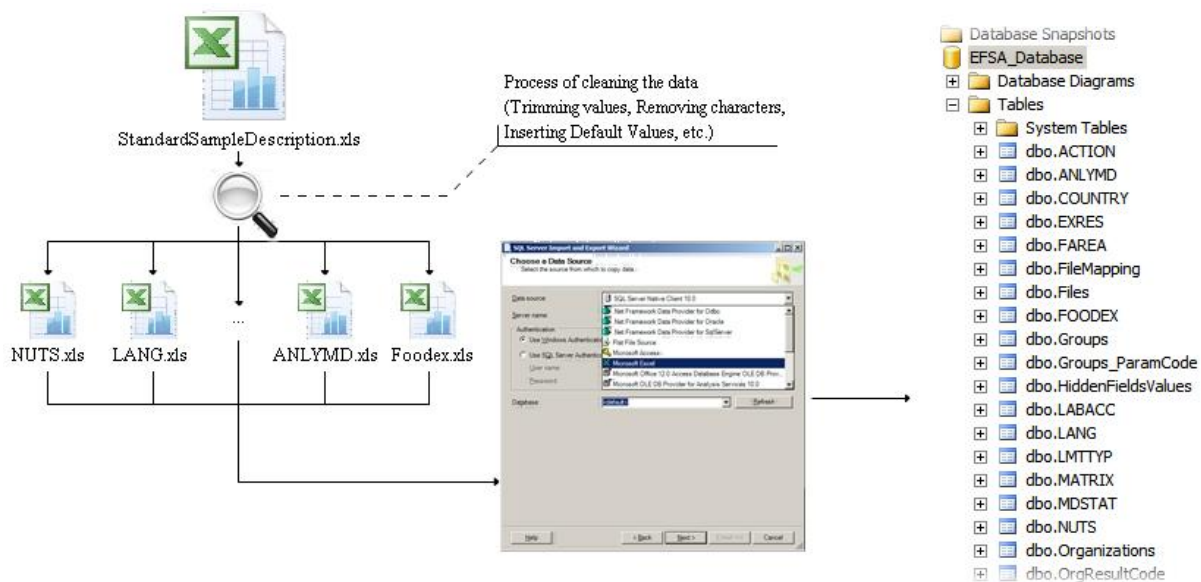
StandardSampleDescription.xls

Process of cleaning the data (Trimming values, Removing characters, Inserting Default Values, etc.)

NUTS.xls LANG.xls ... ANLYMD.xls Foodex.xls

SQL Server Import and Export Wizard

Choose a Data Source

Select the source from which to copy data.

Data source: SQL Server Native Client 10.0

Server name

Authentication

Use Windows Authentication

Use SQL Server Authentication

User name

Password

Net Framework Data Provider for Odbc

Net Framework Data Provider for Oracle

Net Framework Data Provider for SqlServer

Flat File Source

Microsoft Access

Microsoft Excel

Microsoft Office 12.0 Access Database Engine OLE DB Provider

Microsoft OLE DB Provider for Analysis Services 10.0

Database: (default) Refresh

Help < Back Next > Finish Cancel

Database Snapshots
EFSA_Database
Database Diagrams
Tables
System Tables
dbo.ACTION
dbo.ANLYMD
dbo.COUNTRY
dbo.EXRES
dbo.FAREA
dbo.FileMapping
dbo.Files
dbo.FOODEX
dbo.Groups
dbo.Groups_ParamCode
dbo.HiddenFieldsValues
dbo.LABACC
dbo.LANG
dbo.LMTTYP
dbo.MATRIX
dbo.MDSTAT
dbo.NUTS
dbo.Organizations
dbo.OrgResultCode